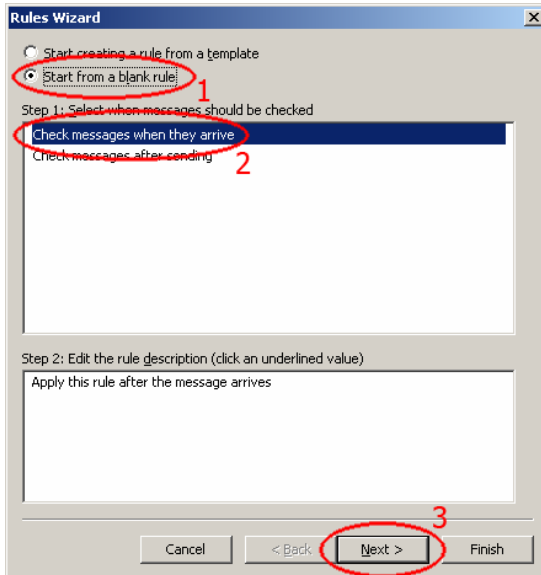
Rules Wizard

Start creating a rule from a template

Start from a blank rule

1

Step 1: Select when messages should be checked

Check messages when they arrive

Check messages after sending

2

Step 2: Edit the rule description (click an underlined value)

Apply this rule after the message arrives

3

Cancel

< Back

Next >

Finish